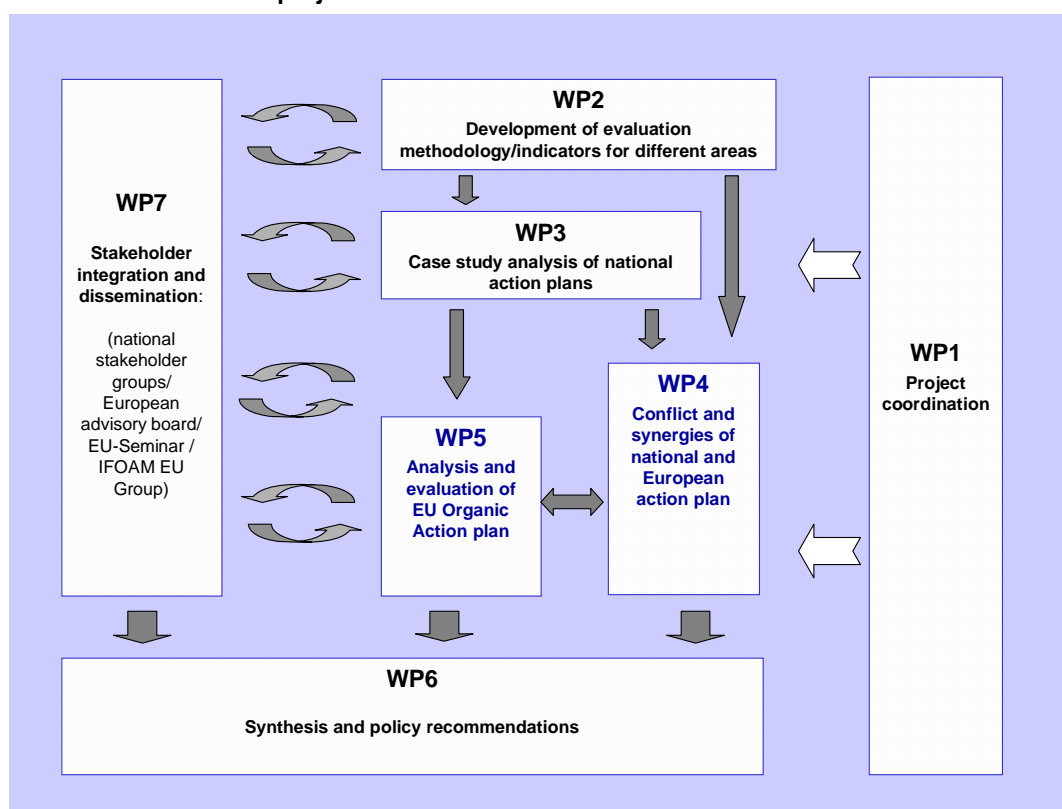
WP2
Development of evaluation methodology/indicators for different areas

WP7
Stakeholder integration and dissemination:
(national stakeholder groups/ European advisory board/ EU-Seminar / IFOAM EU Group)

WP3
Case study analysis of national action plans

WP1
Project coordination

WP4
Conflict and synergies of national and European action plan

WP5
Analysis and evaluation of EU Organic Action plan

WP6
Synthesis and policy recommendations